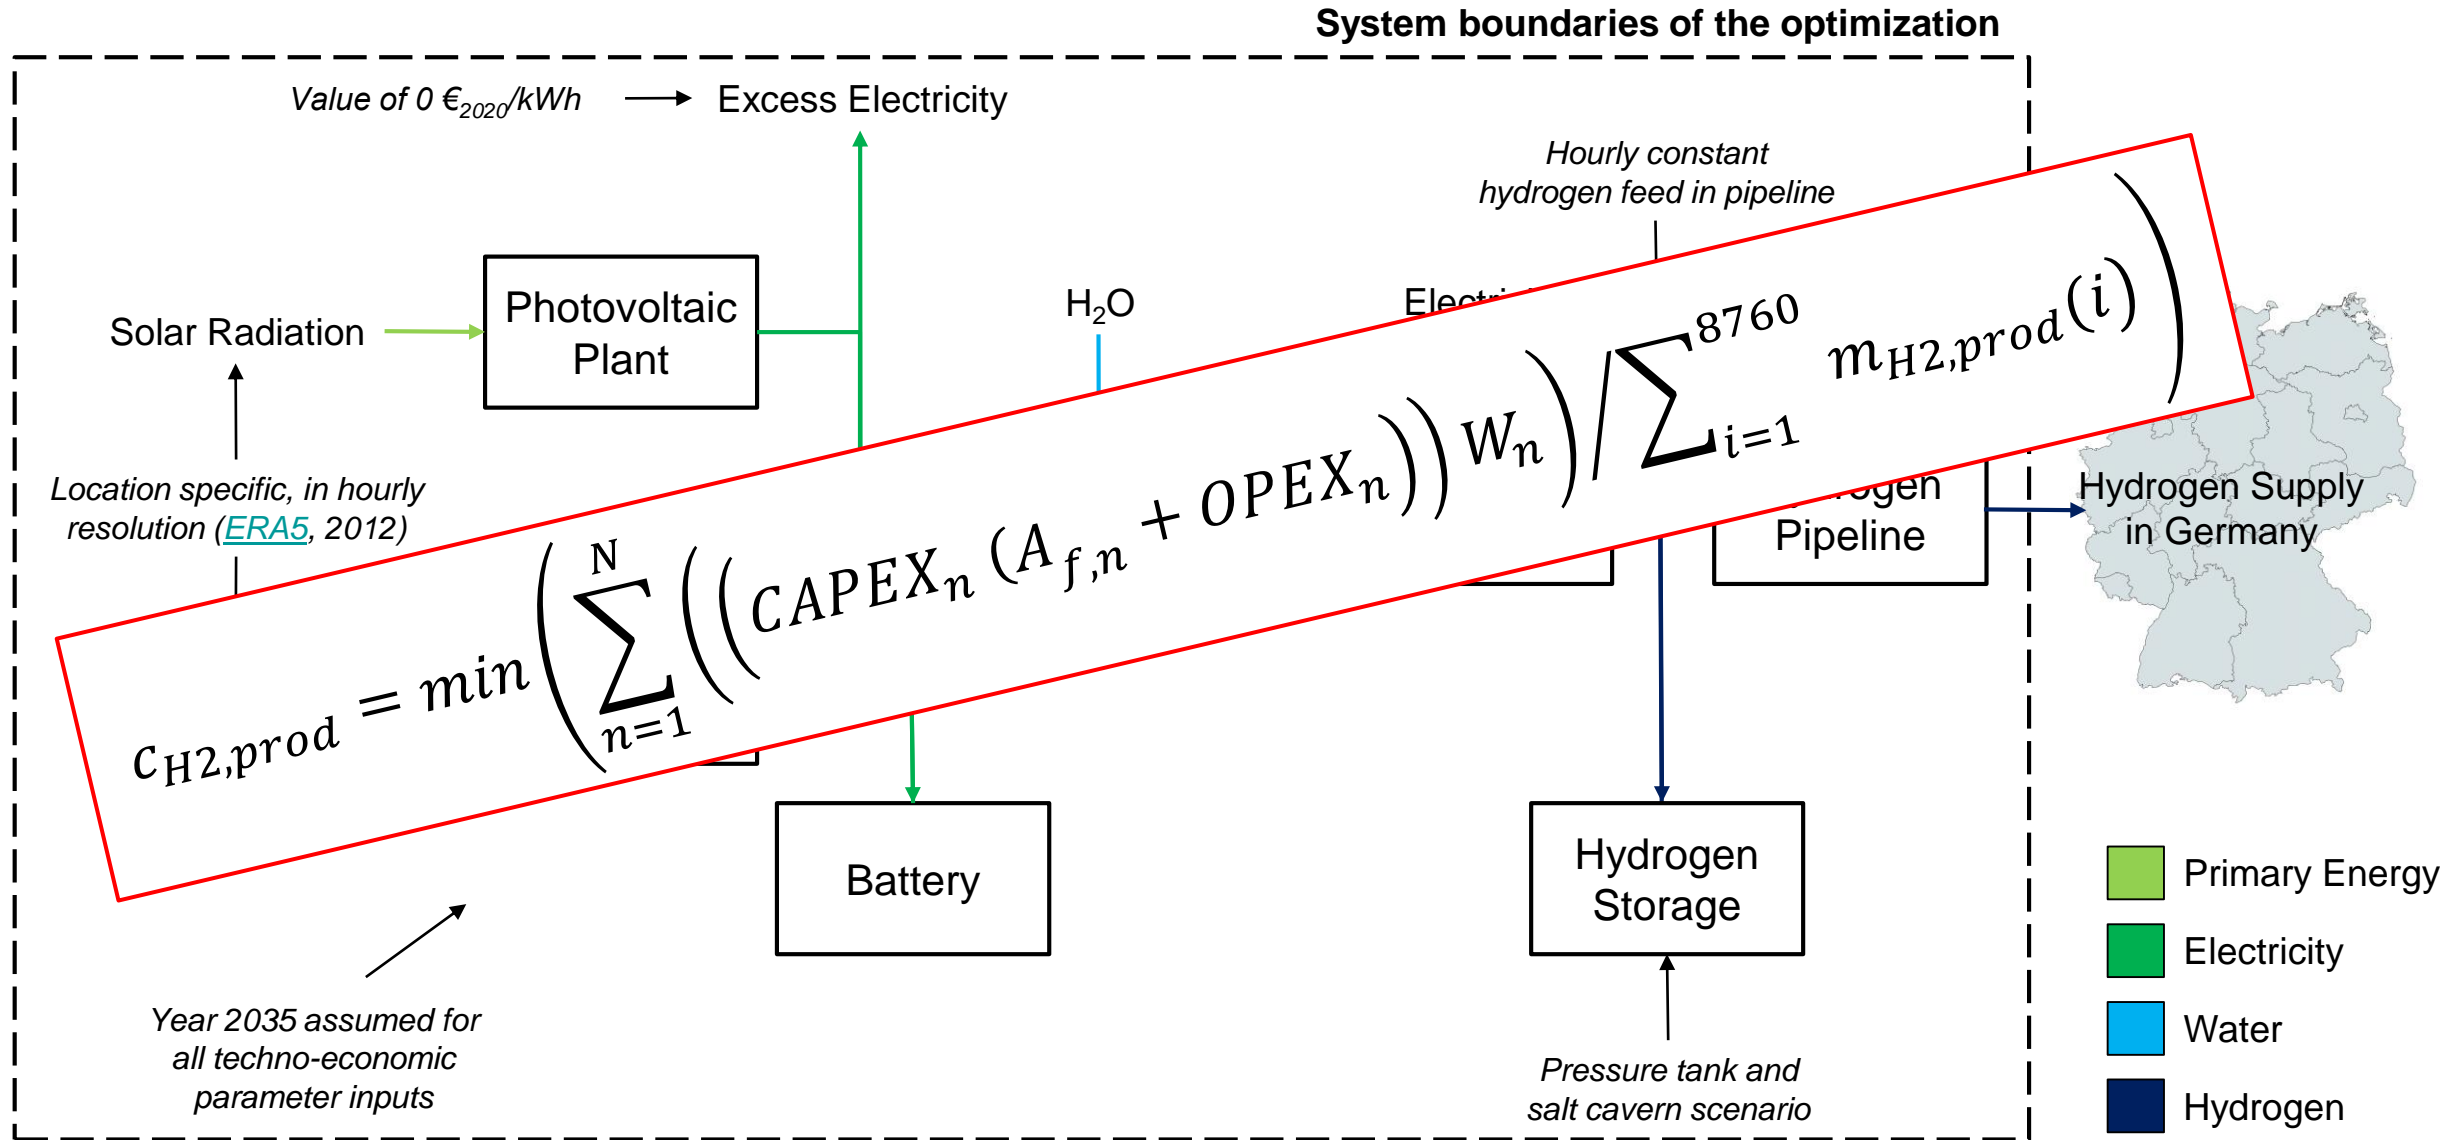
System boundaries of the optimization

Value of 0 €$_{2020}$/kWh → Excess Electricity

Hourly constant hydrogen feed in pipeline

Solar Radiation

Photovoltaic Plant

$H_2O$

Electr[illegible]

Location specific, in hourly resolution (ERA5, 2012)

$c_{H2,prod} = min\left(\sum_{n=1}^{N}\left(\left(CAPEX_n\,(A_{f,n} + OPEX_n\right)\right)W_n\right)/\sum_{i=1}^{8760} m_{H2,prod}(i)\right)$

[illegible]ogen Pipeline

Hydrogen Supply in Germany

Battery

Hydrogen Storage

Year 2035 assumed for all techno-economic parameter inputs

Pressure tank and salt cavern scenario

Primary Energy

Electricity

Water

Hydrogen